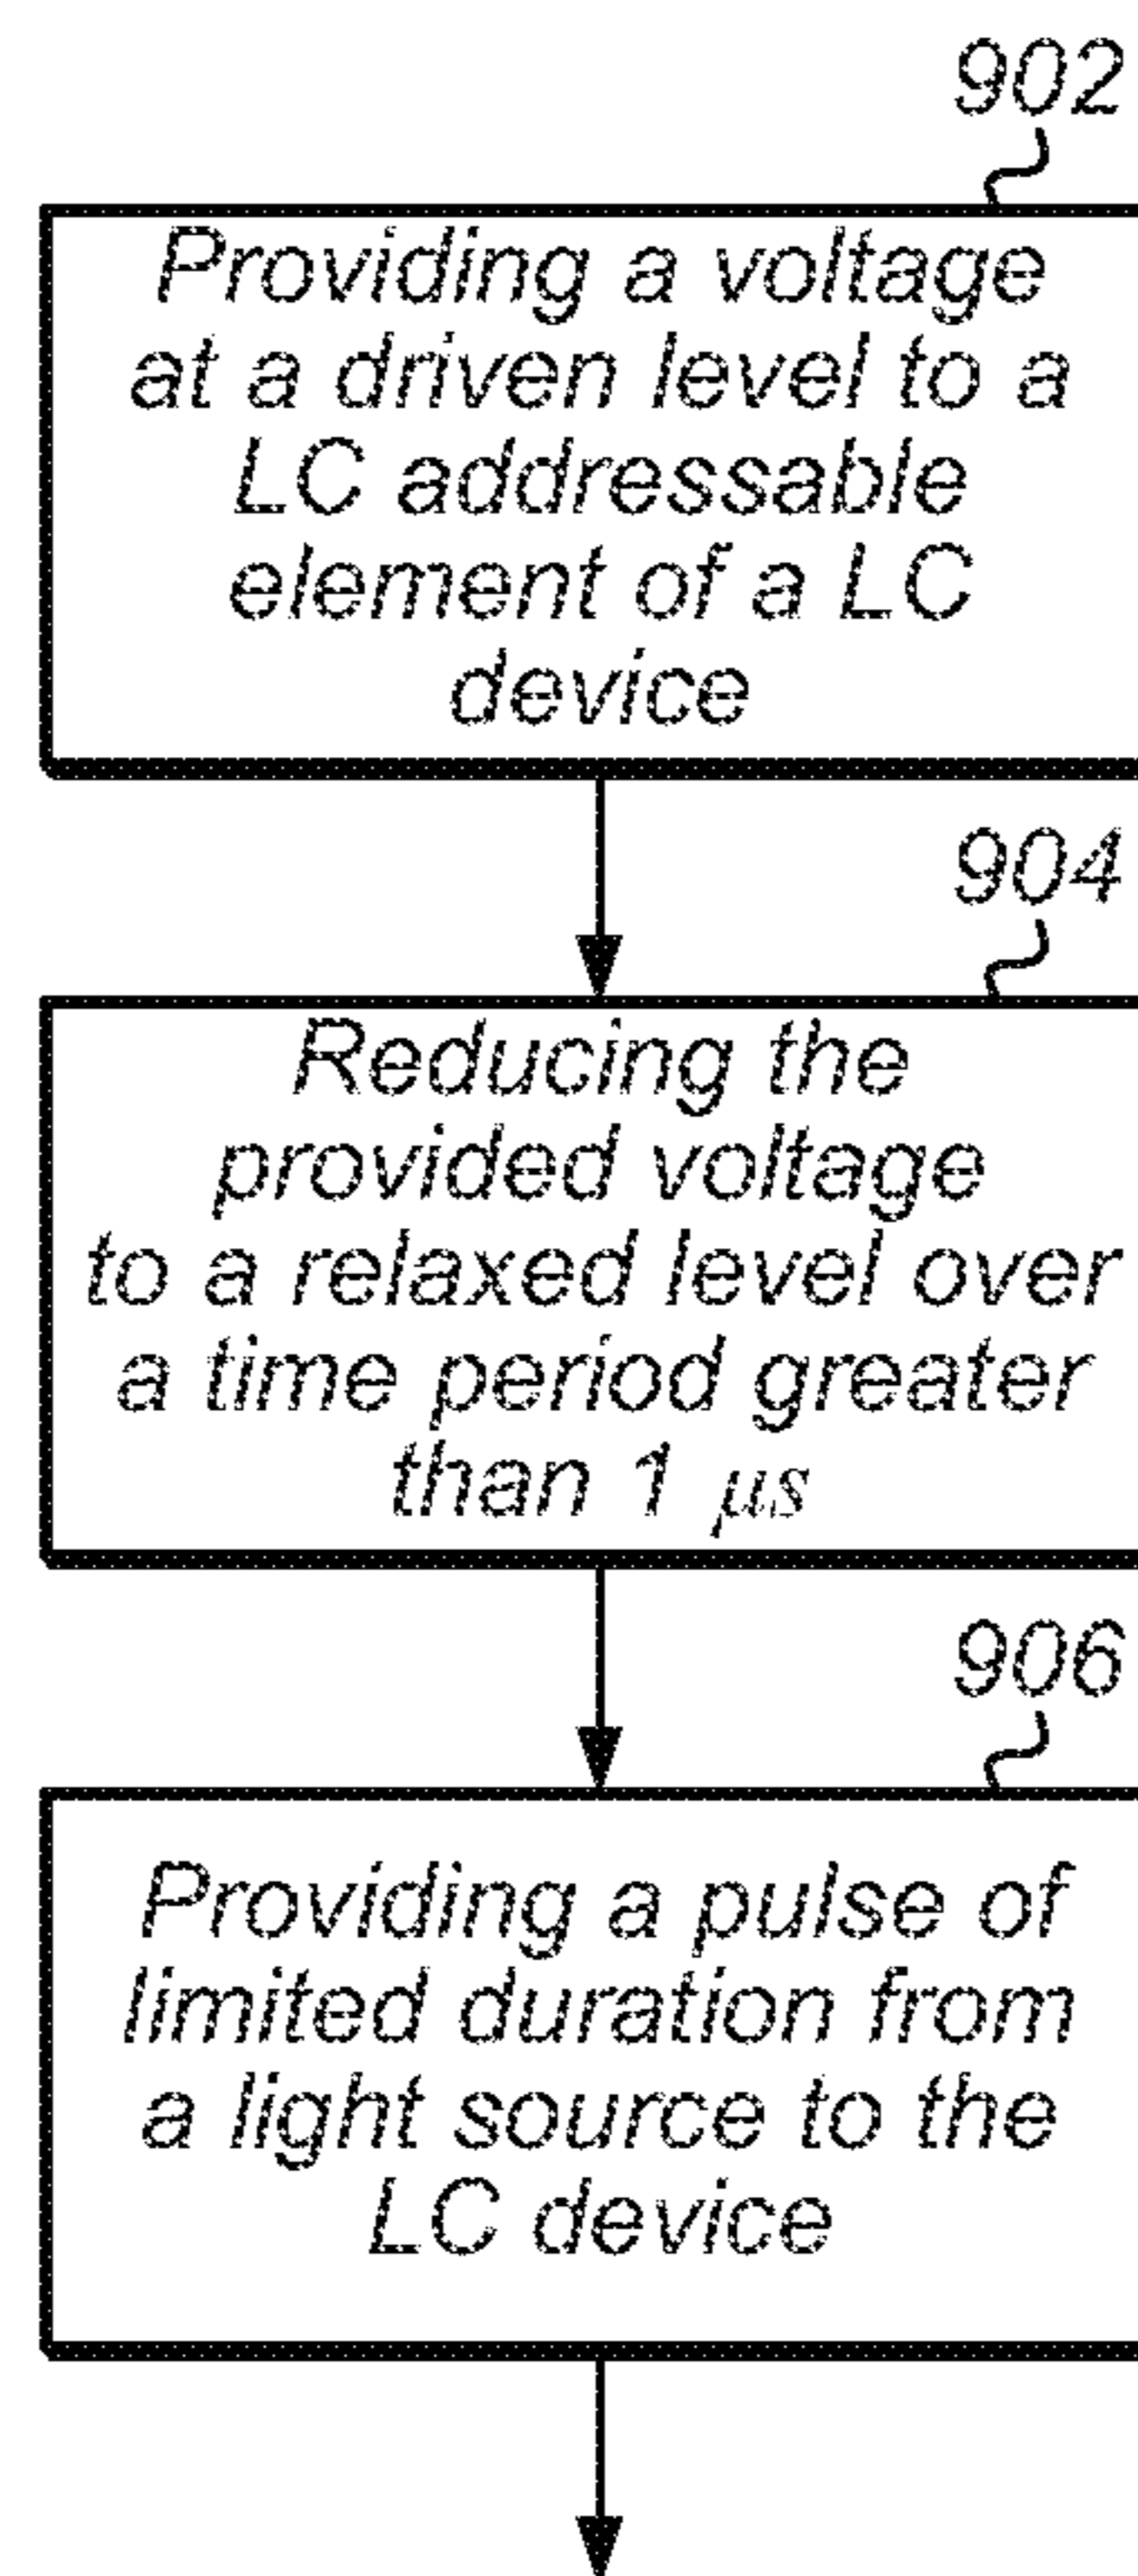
902

Providing a voltage at a driven level to a LC addressable element of a LC device

904

Reducing the provided voltage to a relaxed level over a time period greater than 1 $\mu s$

906

Providing a pulse of limited duration from a light source to the LC device